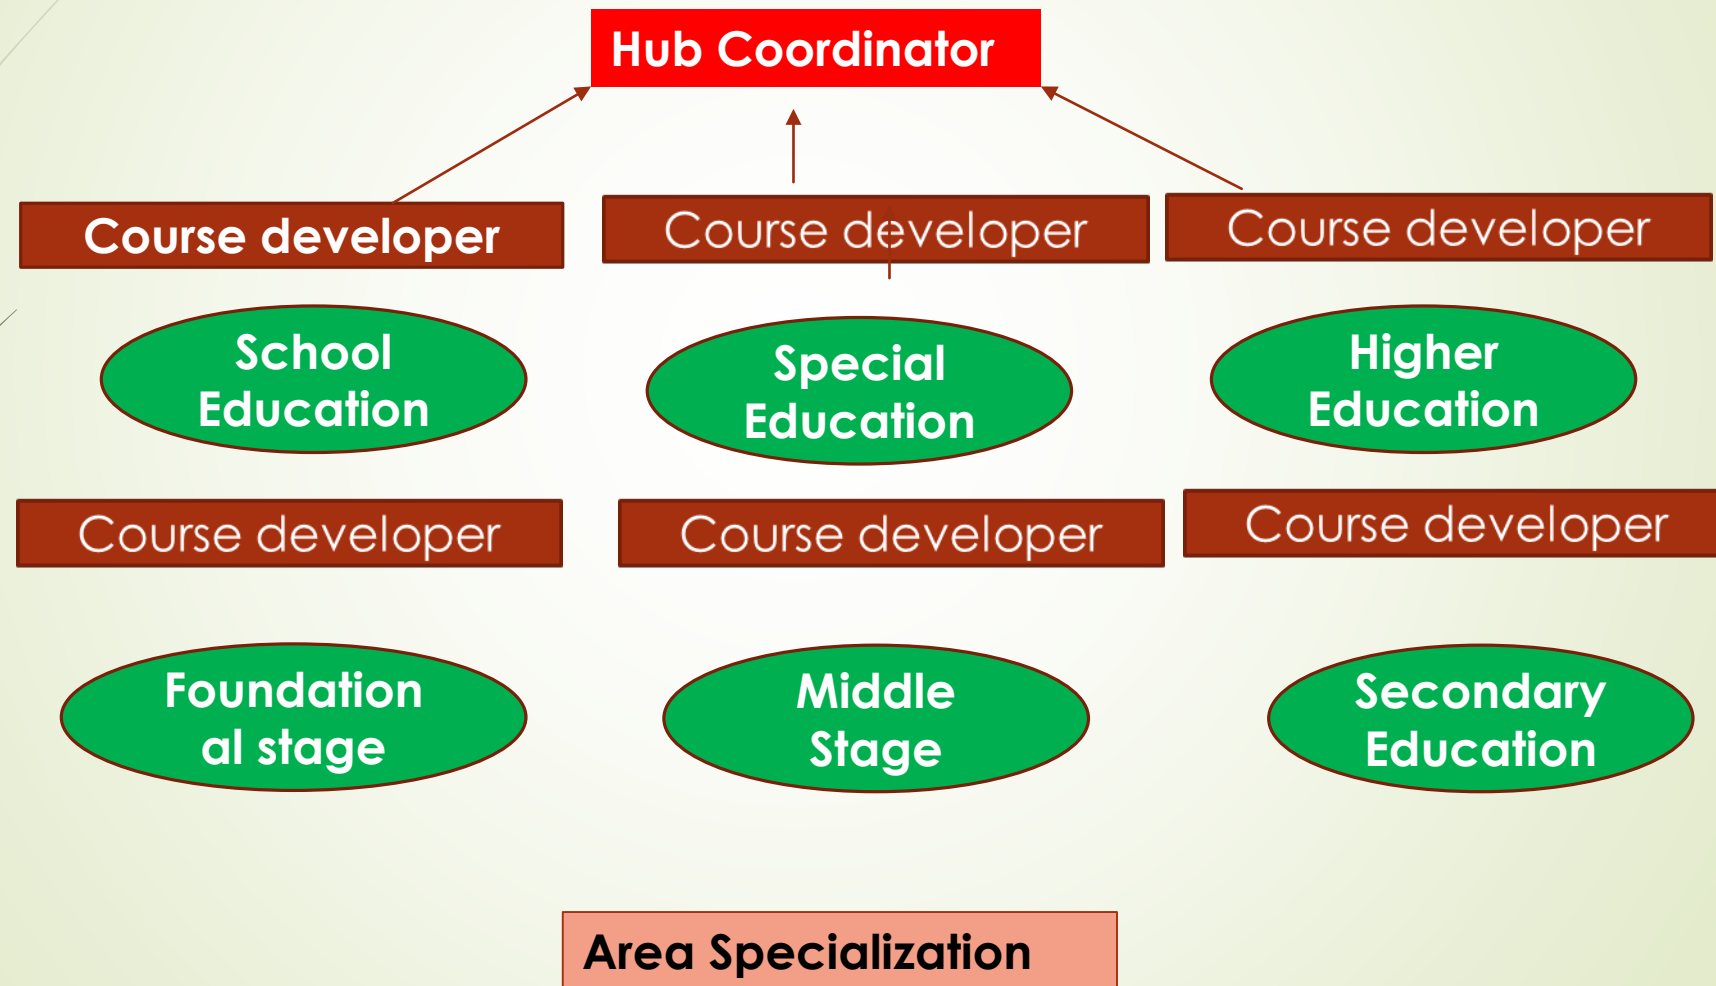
Hub Coordinator

Course developer

Course developer

Course developer

School Education

Special Education

Higher Education

Course developer

Course developer

Course developer

Foundational stage

Middle Stage

Secondary Education

Area Specialization